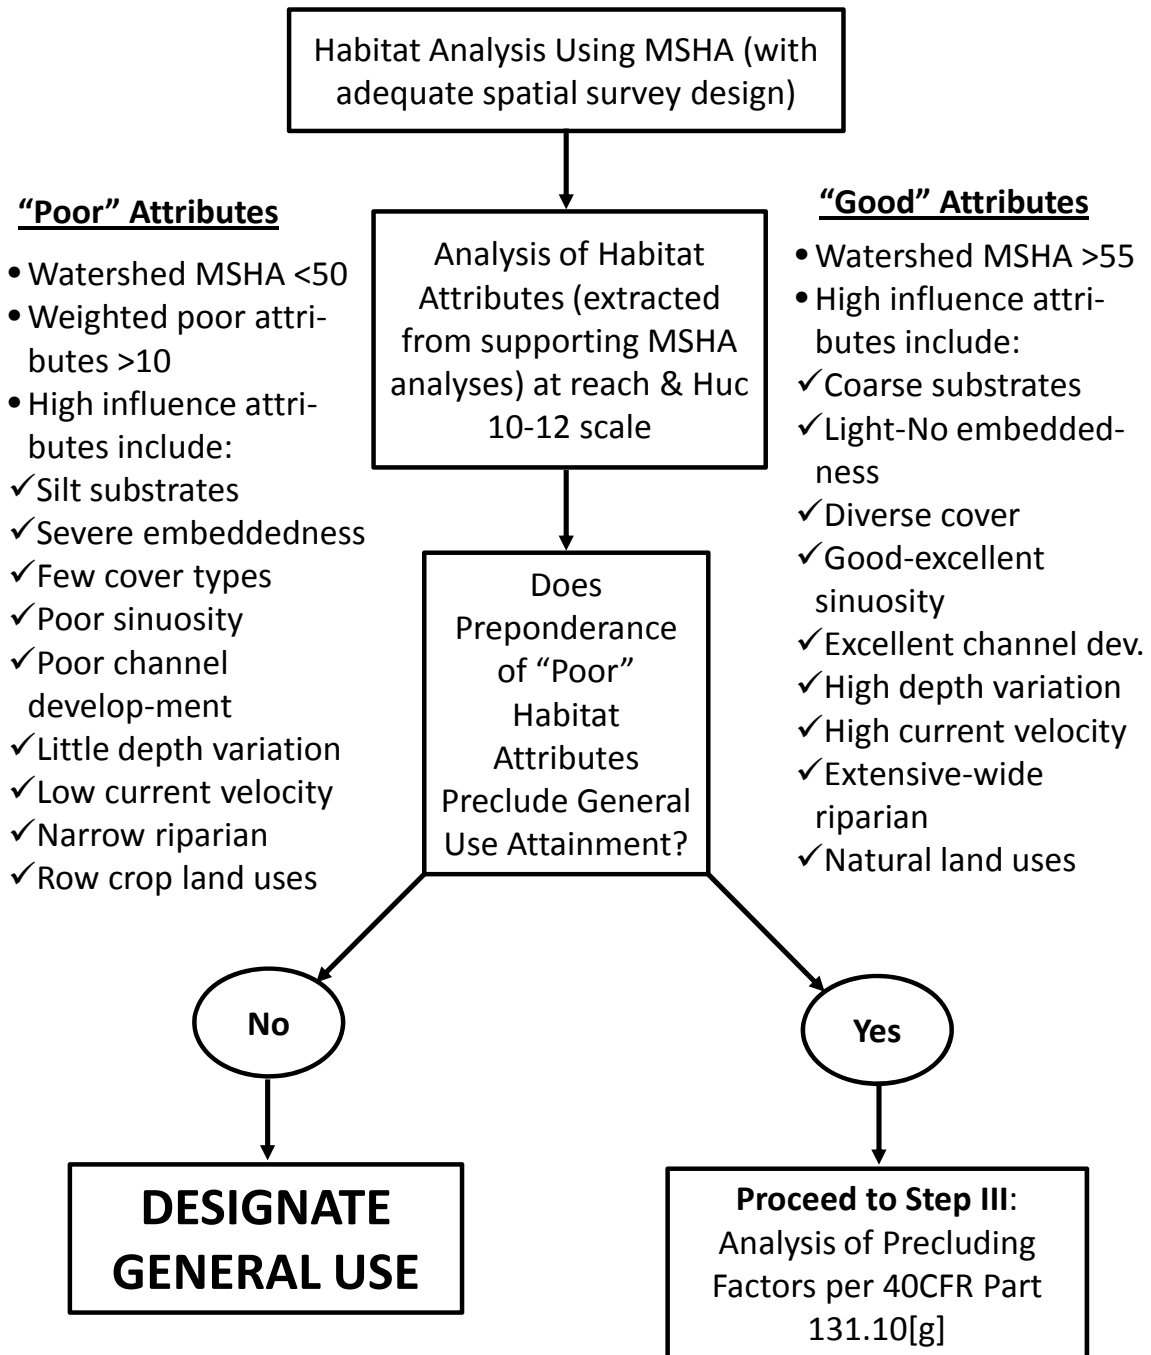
Habitat Analysis Using MSHA (with adequate spatial survey design)

"Poor" Attributes

- Watershed MSHA <50
- Weighted poor attributes >10
- High influence attributes include:

✓Silt substrates
✓Severe embeddedness
✓Few cover types
✓Poor sinuosity
✓Poor channel develop-ment
✓Little depth variation
✓Low current velocity
✓Narrow riparian
✓Row crop land uses

Analysis of Habitat Attributes (extracted from supporting MSHA analyses) at reach & Huc 10-12 scale

"Good" Attributes

- Watershed MSHA >55
- High influence attributes include:

✓Coarse substrates
✓Light-No embeddedness
✓Diverse cover
✓Good-excellent sinuosity
✓Excellent channel dev.
✓High depth variation
✓High current velocity
✓Extensive-wide riparian
✓Natural land uses

Does Preponderance of "Poor" Habitat Attributes Preclude General Use Attainment?

No

Yes

DESIGNATE GENERAL USE

**Proceed to Step III**: Analysis of Precluding Factors per 40CFR Part 131.10[g]